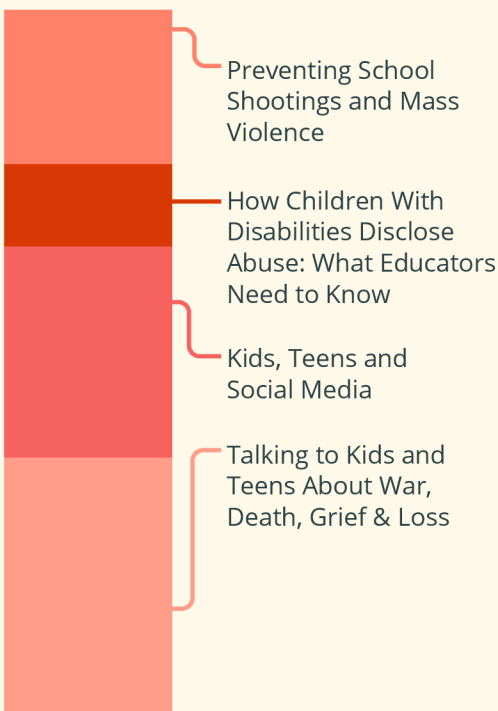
Preventing School Shootings and Mass Violence

How Children With Disabilities Disclose Abuse: What Educators Need to Know

Kids, Teens and Social Media

Talking to Kids and Teens About War, Death, Grief & Loss